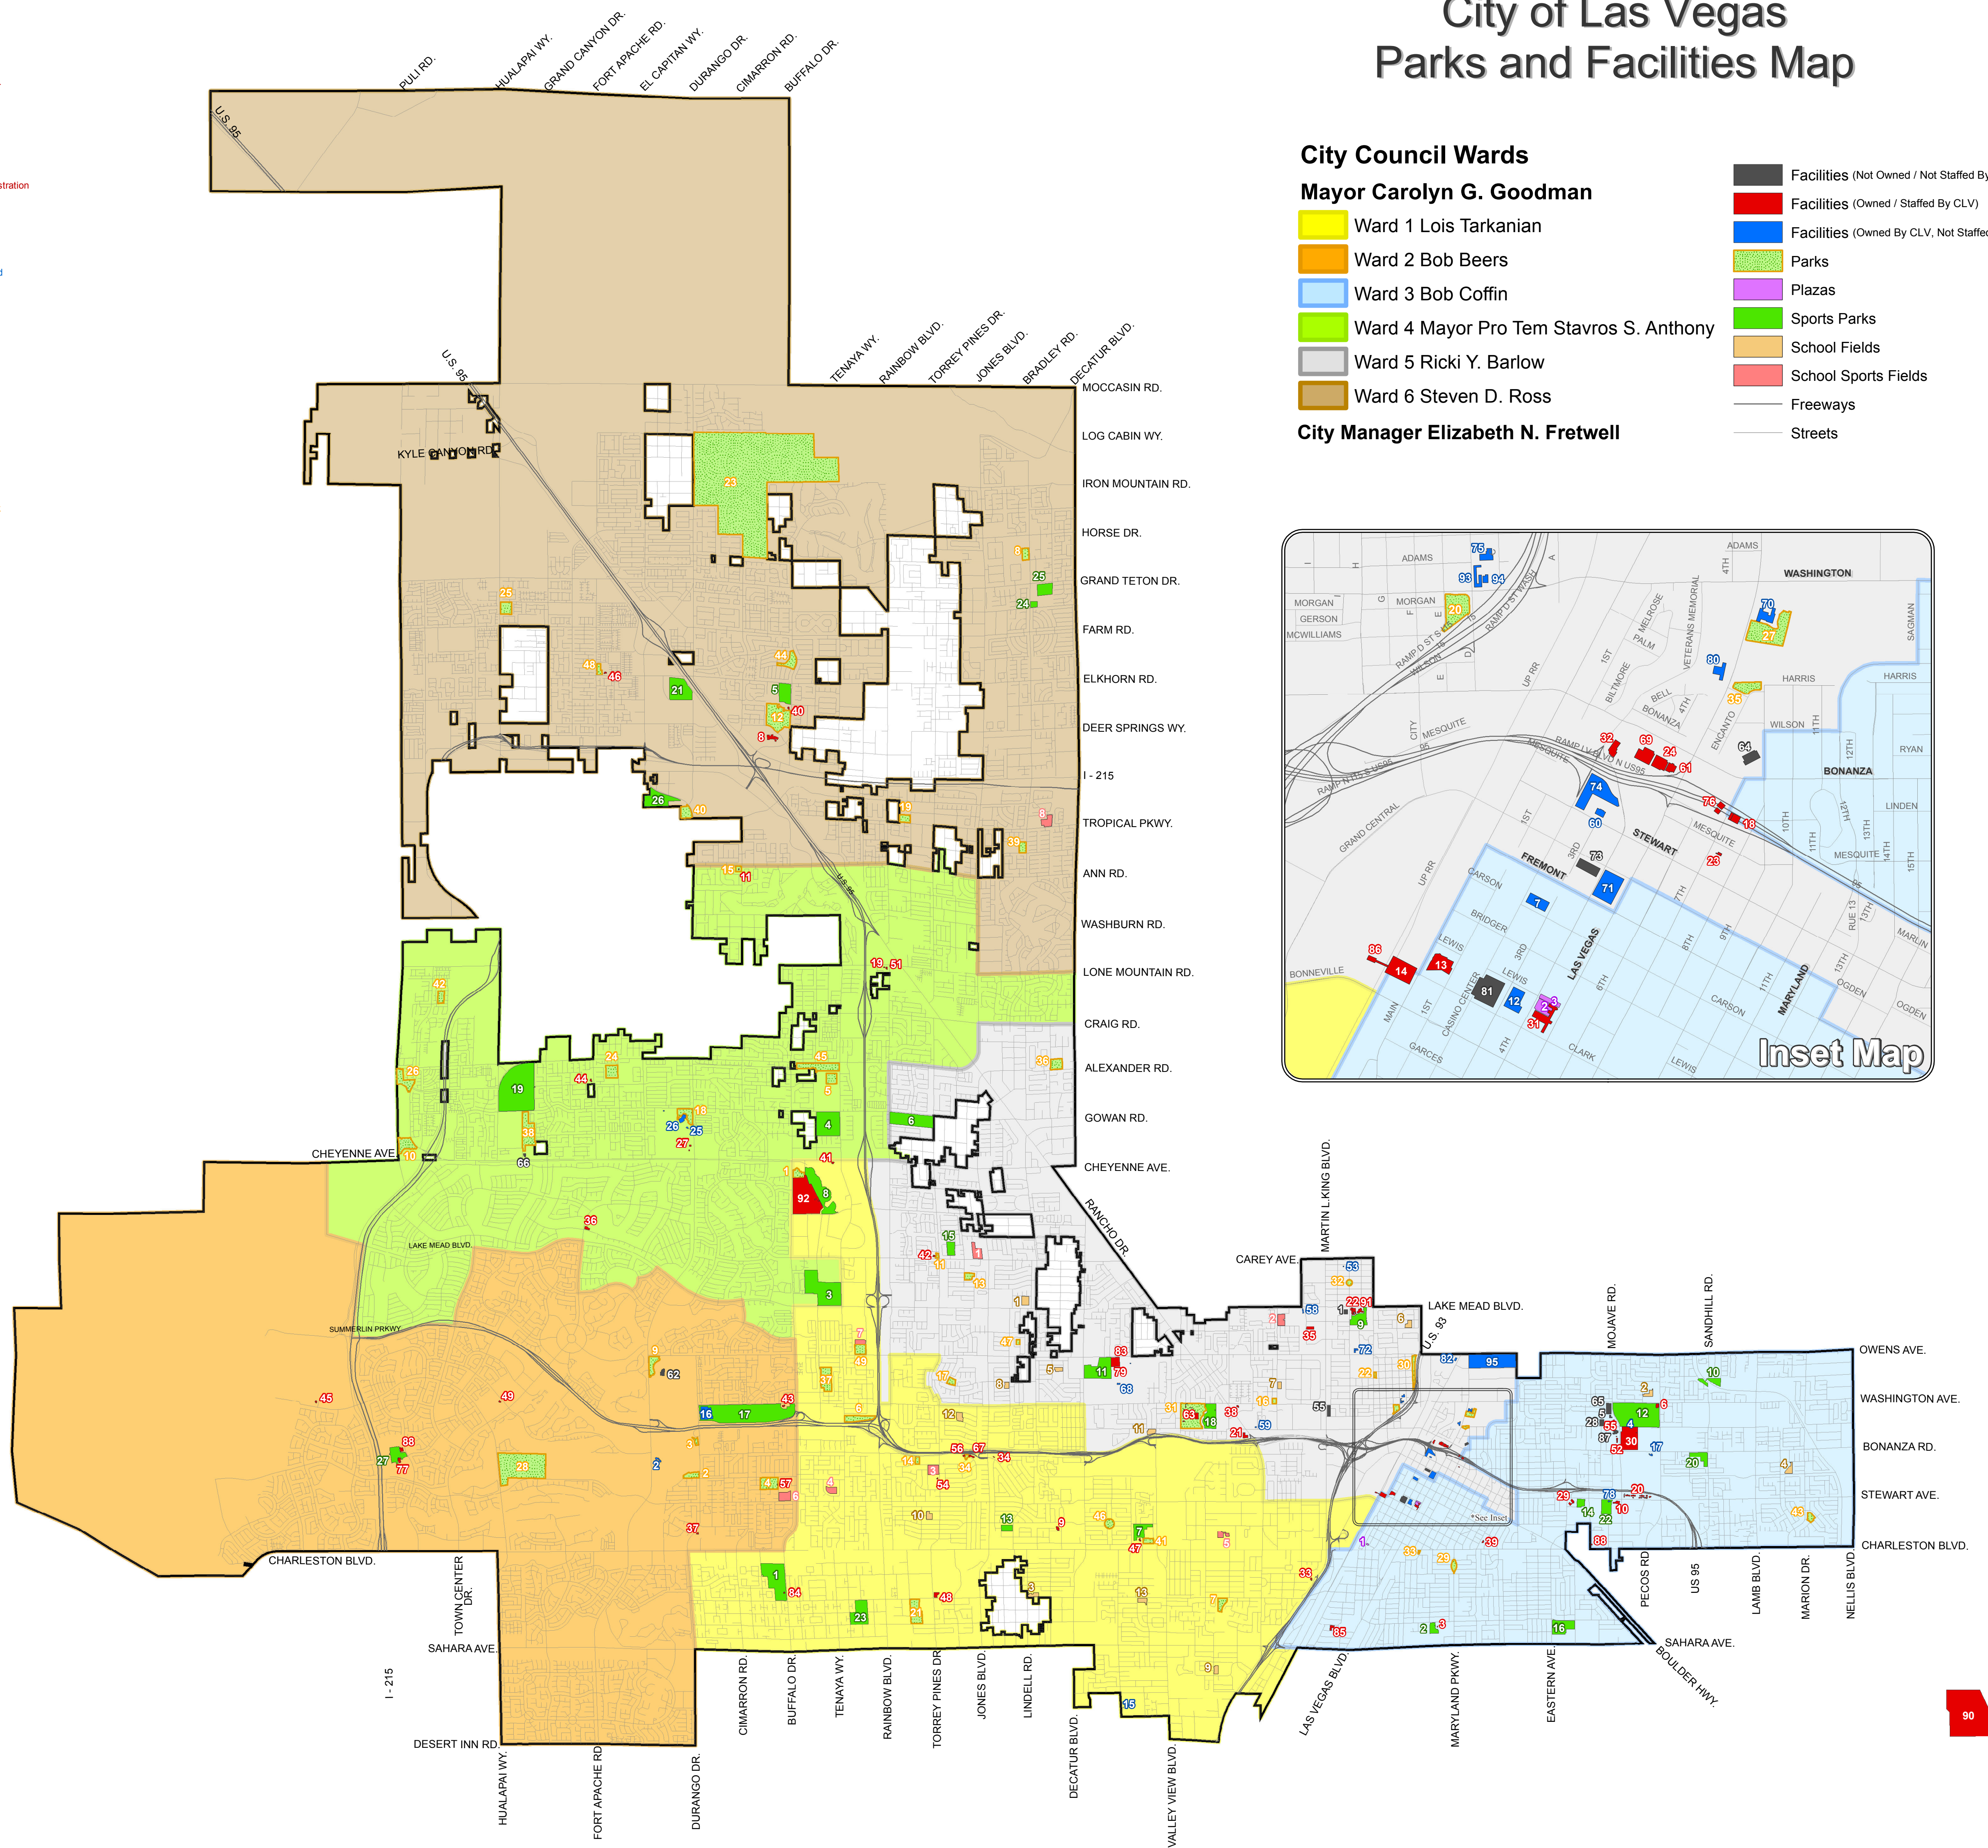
City of Las Vegas
Parks and Facilities Map

City Council Wards
Mayor Carolyn G. Goodman
Ward 1 Lois Tarkanian
Ward 2 Bob Beers
Ward 3 Bob Coffin
Ward 4 Mayor Pro Tem Stavros S. Anthony
Ward 5 Ricki Y. Barlow
Ward 6 Steven D. Ross
City Manager Elizabeth N. Fretwell

Facilities (Not Owned / Not Staffed By
Facilities (Owned / Staffed By CLV)
Facilities (Owned By CLV, Not Staffed
Parks
Plazas
Sports Parks
School Fields
School Sports Fields
Freeways
Streets

PULI RD. HUALAPAI WY. GRAND CANYON DR. FORT APACHE RD. EL CAPITAN WY. DURANGO DR. CIMARRON RD. BUFFALO DR.
U.S. 95
TENAYA WY. RAINBOW BLVD. TORREY PINES DR. JONES BLVD. BRADLEY RD. DECATUR BLVD.
MOCCASIN RD.
LOG CABIN WY.
IRON MOUNTAIN RD.
HORSE DR.
GRAND TETON DR.
FARM RD.
ELKHORN RD.
DEER SPRINGS WY.
I - 215
TROPICAL PKWY.
ANN RD.
WASHBURN RD.
LONE MOUNTAIN RD.
CRAIG RD.
ALEXANDER RD.
GOWAN RD.
CHEYENNE AVE.
KYLE CANYON RD.
CHEYENNE AVE.
LAKE MEAD BLVD.
SUMMERLIN PKWY.
RANCHO DR.
CAREY AVE.
MARTIN L KING BLVD.
LAKE MEAD BLVD.
U.S. 93
MOJAVE RD.
SANDHILL RD.
OWENS AVE.
WASHINGTON AVE.
BONANZA RD.
STEWART AVE.
CHARLESTON BLVD.
CHARLESTON BLVD.
TOWN CENTER DR.
SAHARA AVE.
I - 215
DESERT INN RD.
HUALAPAI WY.
FORT APACHE RD
DURANGO DR.
CIMARRON RD.
BUFFALO DR.
TENAYA WY.
RAINBOW BLVD.
TORREY PINES DR
JONES BLVD.
LINDELL RD.
DECATUR BLVD.
VALLEY VIEW BLVD.
LAS VEGAS BLVD.
MARYLAND PKWY.
EASTERN AVE.
PECOS RD
US 95
LAMB BLVD.
MARION DR.
NELLIS BLVD.
SAHARA AVE.
BOULDER HWY.
*See Inset

ADAMS WASHINGTON MORGAN GERSON MCWILLIAMS HARRIS WILSON BONANZA RYAN LINDEN MESQUITE STEWART FREMONT CARSON BRIDGER LEWIS GRAND CENTRAL BONNEVILLE MAIN CASINO CENTER GARCES LAS VEGAS CLARK MARYLAND OGDEN MARLIN VETERANS MEMORIAL
Inset Map

1 2 3 4 5 6 7 8 9 10 11 12 13 14 15 16 17 18 19 20 21 22 23 24 25 26 27 28 29 30 31 32 33 34 35 36 37 38 39 40 41 42 43 44 45 46 47 48 49 51 52 53 54 55 56 57 58 59 60 61 62 63 64 65 66 67 68 69 70 71 72 73 74 75 76 77 78 79 80 81 82 83 84 85 86 87 88 90 91 92 93 94 95